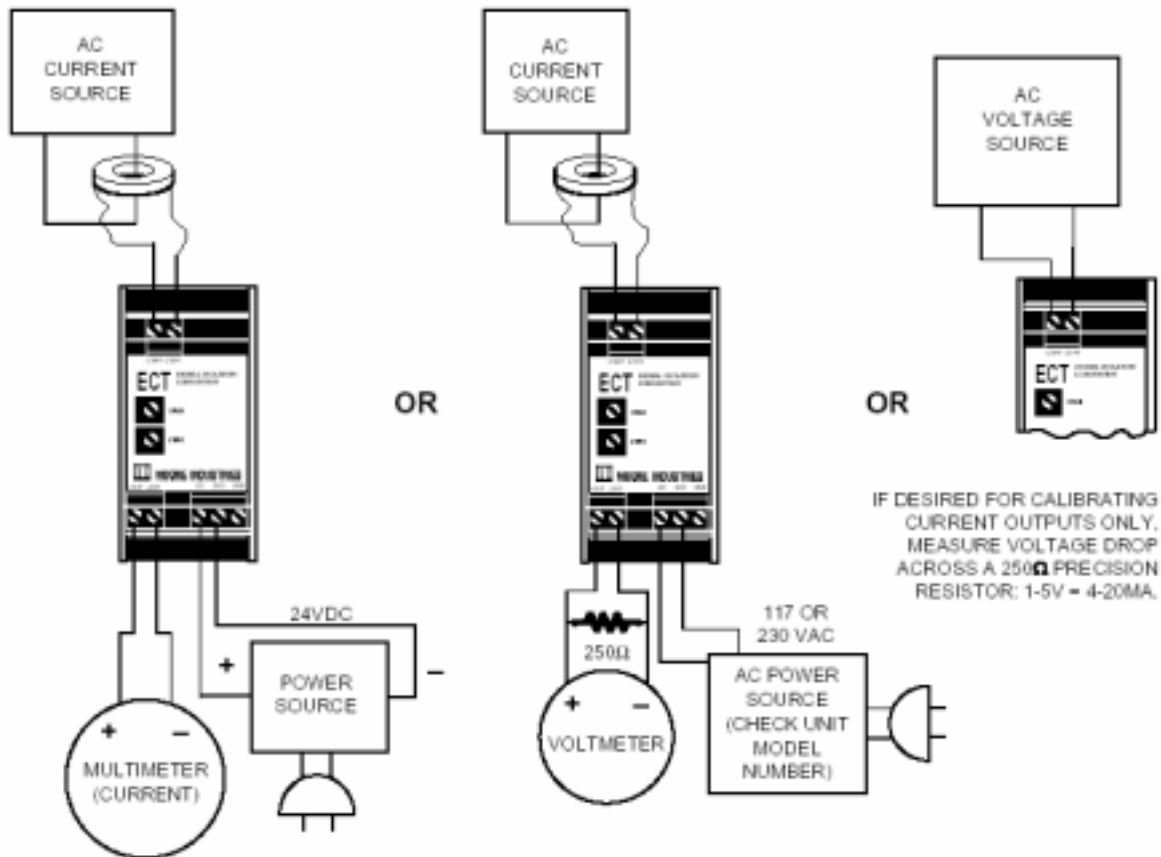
AC CURRENT SOURCE

ECT

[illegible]

24VDC

+

−

POWER SOURCE

+ −

MULTIMETER (CURRENT)

OR

AC CURRENT SOURCE

ECT

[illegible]

250Ω

+ −

VOLTMETER

117 OR 230 VAC

AC POWER SOURCE (CHECK UNIT MODEL NUMBER)

OR

AC VOLTAGE SOURCE

ECT

IF DESIRED FOR CALIBRATING CURRENT OUTPUTS ONLY, MEASURE VOLTAGE DROP ACROSS A 250Ω PRECISION RESISTOR: 1-5V = 4-20MA.